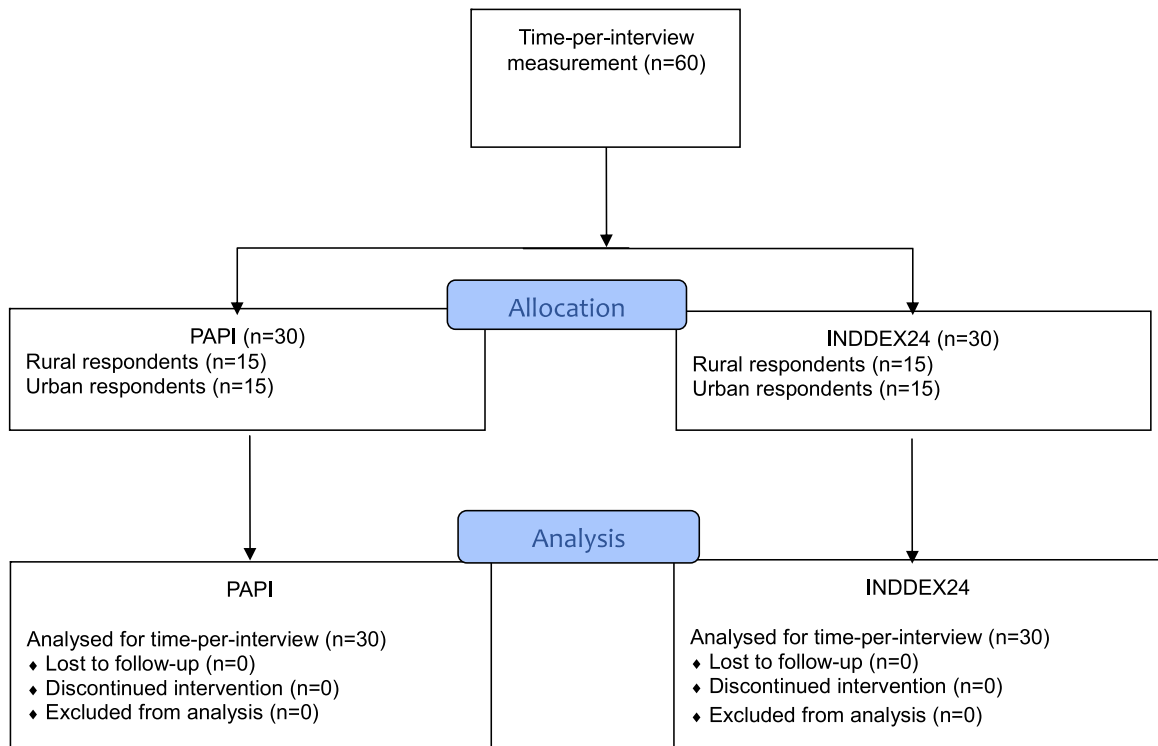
Time-per-interview measurement (n=60)

Allocation

PAPI (n=30)
Rural respondents (n=15)
Urban respondents (n=15)

INDDEX24 (n=30)
Rural respondents (n=15)
Urban respondents (n=15)

Analysis

PAPI

Analysed for time-per-interview (n=30)
♦ Lost to follow-up (n=0)
♦ Discontinued intervention (n=0)
♦ Excluded from analysis (n=0)

INDDEX24

Analysed for time-per-interview (n=30)
♦ Lost to follow-up (n=0)
♦ Discontinued intervention (n=0)
♦ Excluded from analysis (n=0)